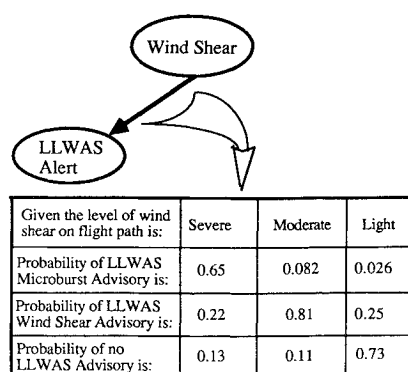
Wind Shear

LLWAS Alert

| Given the level of wind shear on flight path is: | Severe | Moderate | Light |
|---|---|---|---|
| Probability of LLWAS Microburst Advisory is: | 0.65 | 0.082 | 0.026 |
| Probability of LLWAS Wind Shear Advisory is: | 0.22 | 0.81 | 0.25 |
| Probability of no LLWAS Advisory is: | 0.13 | 0.11 | 0.73 |